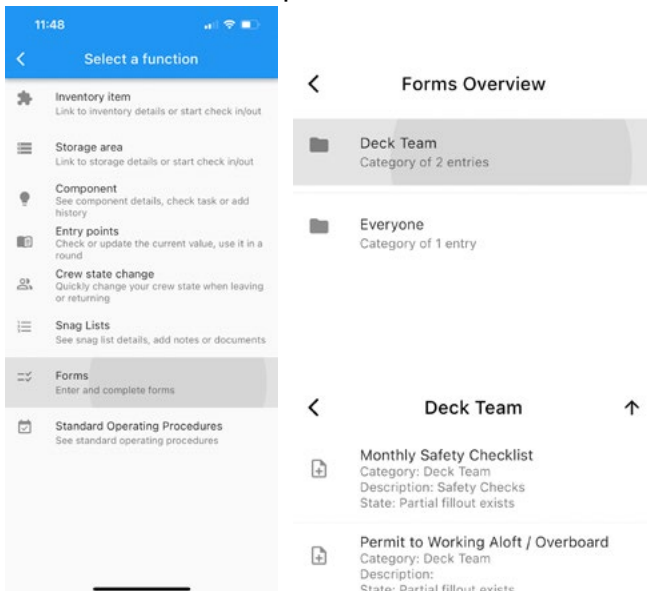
11:48

<

Select a function

Inventory item
Link to inventory details or start check in/out

Storage area
Link to storage details or start check in/out

Component
See component details, check task or add history

Entry points
Check or update the current value, use it in a round

Crew state change
Quickly change your crew state when leaving or returning

Snag Lists
See snag list details, add notes or documents

Forms
Enter and complete forms

Standard Operating Procedures
See standard operating procedures

<

Forms Overview

Deck Team
Category of 2 entries

Everyone
Category of 1 entry

<

Deck Team

↑

Monthly Safety Checklist
Category: Deck Team
Description: Safety Checks
State: Partial fillout exists

Permit to Working Aloft / Overboard
Category: Deck Team
Description:
State: Partial fillout exists